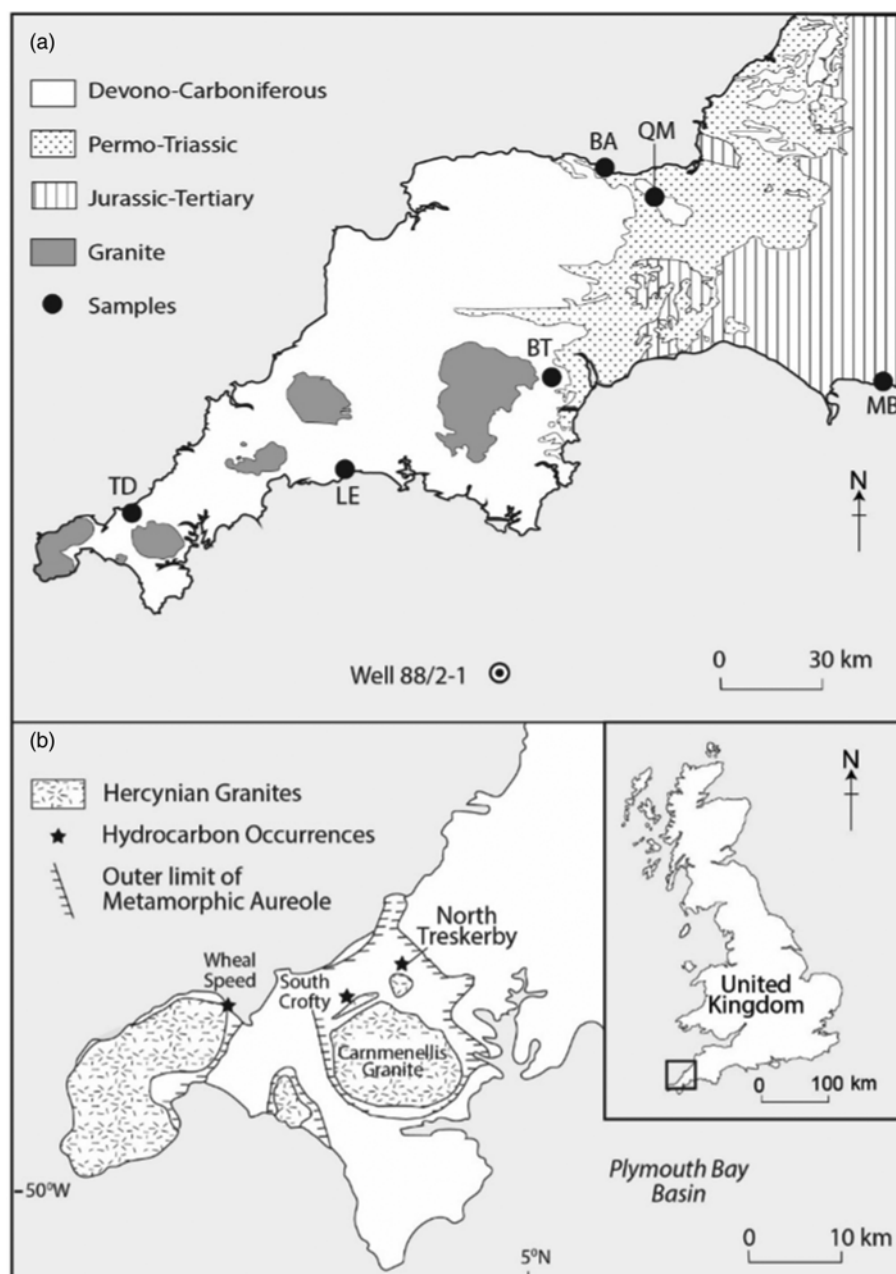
(a)

Devono-Carboniferous

Permo-Triassic

Jurassic-Tertiary

Granite

Samples

BA

QM

BT

MB

TD

LE

N

Well 88/2-1

0

30 km

(b)

Hercynian Granites

Hydrocarbon Occurrences

Outer limit of Metamorphic Aureole

North Treskerby

Wheal Speed

South Crofty

Carnmenellis Granite

N

United Kingdom

0

100 km

-50°W

Plymouth Bay Basin

5°N

0

10 km